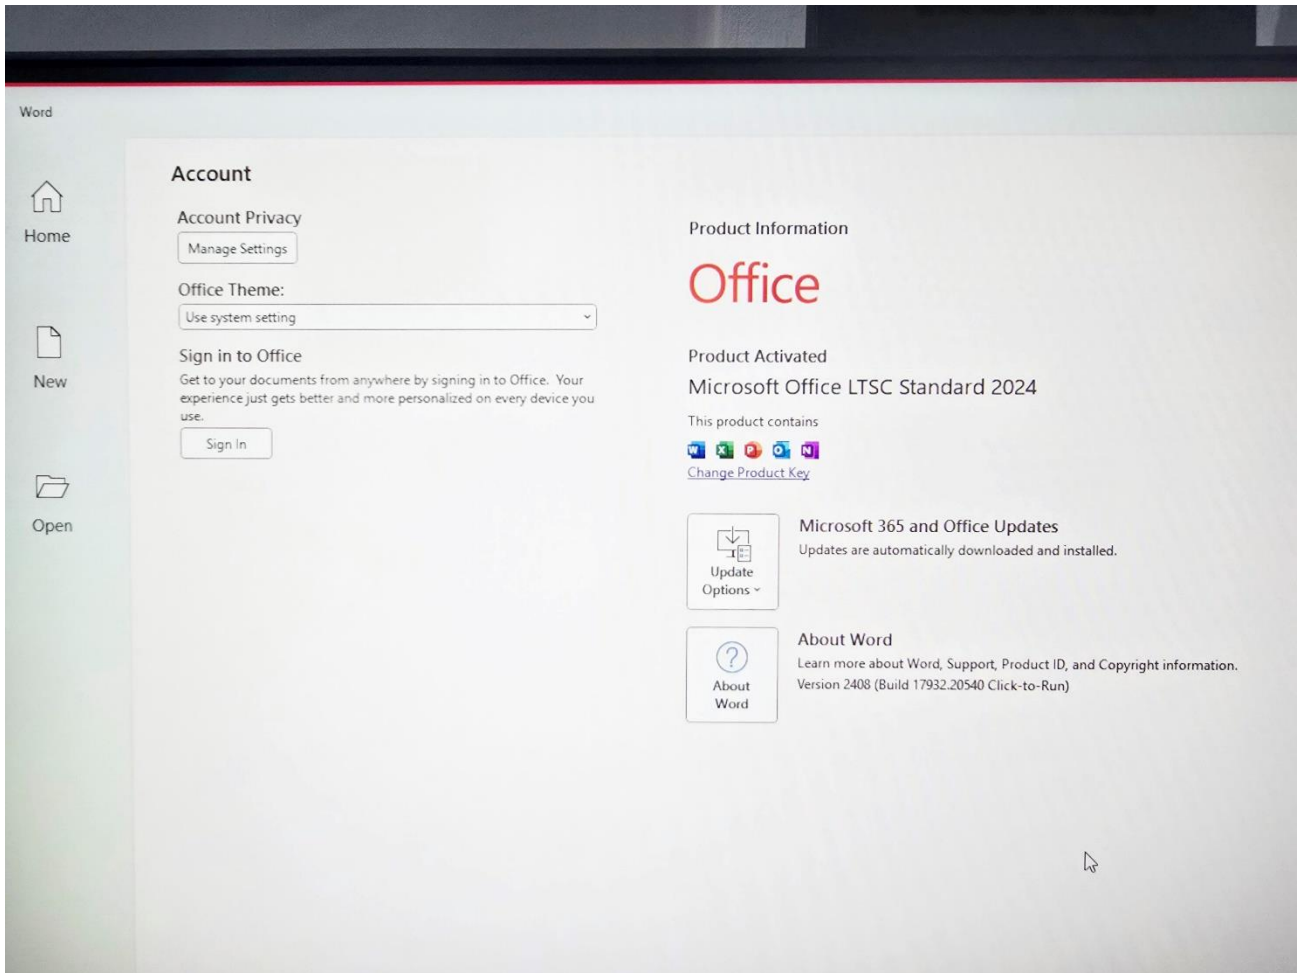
Word

Home

New

Open

Account

Account Privacy

Manage Settings

Office Theme:

Use system setting

Sign in to Office

Get to your documents from anywhere by signing in to Office. Your experience just gets better and more personalized on every device you use.

Sign In

Product Information

Office

Product Activated

Microsoft Office LTSC Standard 2024

This product contains

Change Product Key

Update Options

Microsoft 365 and Office Updates

Updates are automatically downloaded and installed.

About Word

About Word

Learn more about Word, Support, Product ID, and Copyright information.

Version 2408 (Build 17932.20540 Click-to-Run)